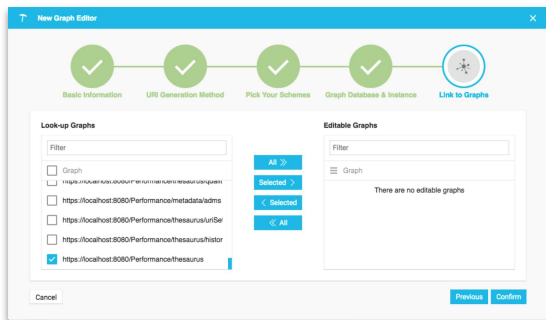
New Graph Editor

Basic Information
URI Generation Method
Pick Your Schemes
Graph Database & Instance
Link to Graphs

Look-up Graphs

Filter

Graph

https://localhost:8080/Performance/thesaurus/quali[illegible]

https://localhost:8080/Performance/metadata/adms

https://localhost:8080/Performance/thesaurus/uriSe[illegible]

https://localhost:8080/Performance/thesaurus/histor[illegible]

https://localhost:8080/Performance/thesaurus

All ≫

Selected ›

‹ Selected

≪ All

Editable Graphs

Filter

Graph

There are no editable graphs

Cancel

Previous

Confirm